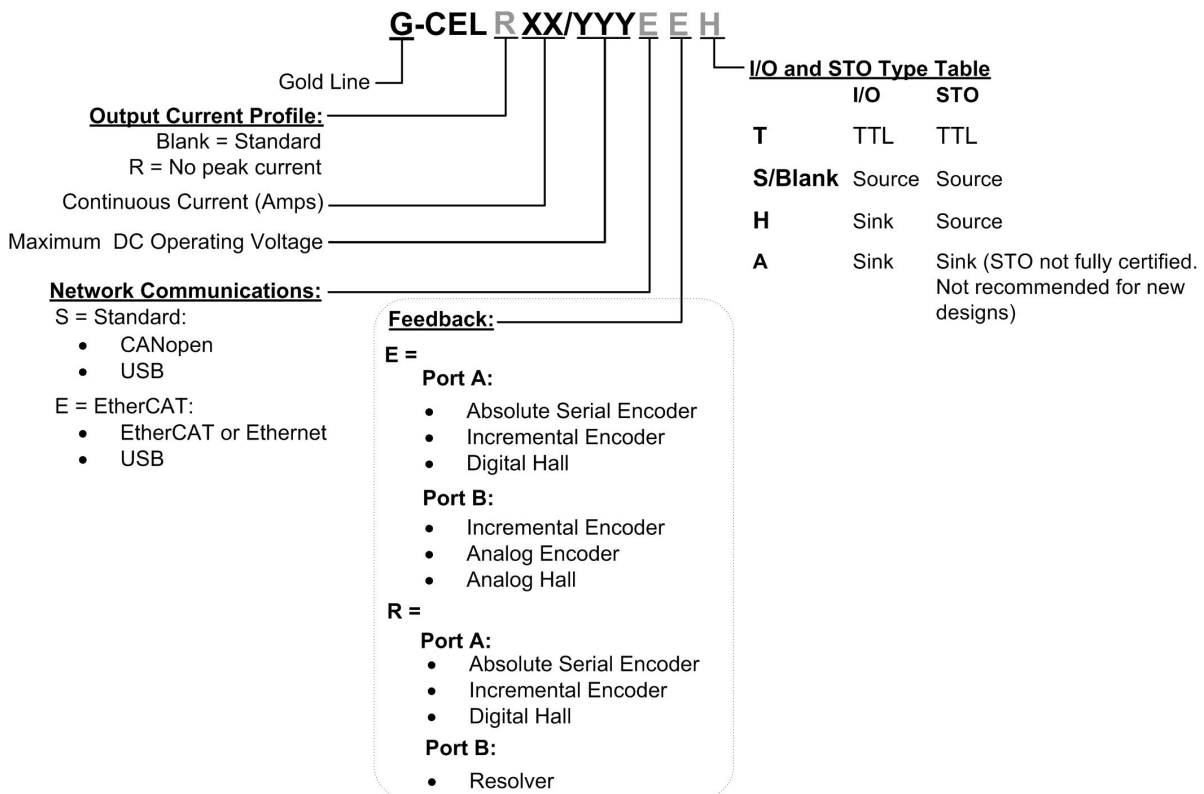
G-CEL R XX/YYY E E H

Gold Line

**Output Current Profile:**
Blank = Standard
R = No peak current

Continuous Current (Amps)

Maximum DC Operating Voltage

**Network Communications:**
S = Standard:
- CANopen
- USB

E = EtherCAT:
- EtherCAT or Ethernet
- USB

**Feedback:**
E =
Port A:
- Absolute Serial Encoder
- Incremental Encoder
- Digital Hall

Port B:
- Incremental Encoder
- Analog Encoder
- Analog Hall

R =
Port A:
- Absolute Serial Encoder
- Incremental Encoder
- Digital Hall

Port B:
- Resolver

**I/O and STO Type Table**

| | I/O | STO |
|---|---|---|
| T | TTL | TTL |
| S/Blank | Source | Source |
| H | Sink | Source |
| A | Sink | Sink (STO not fully certified. Not recommended for new designs) |